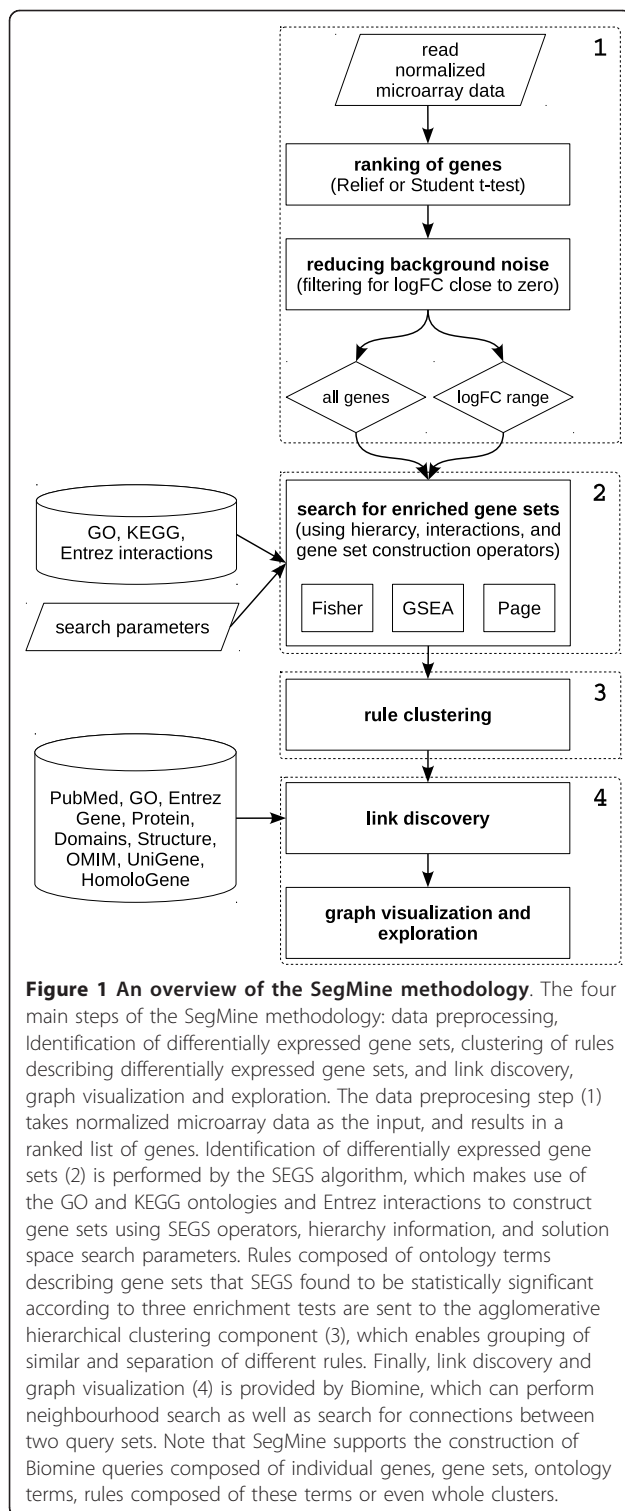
1

read normalized microarray data

ranking of genes
(Relief or Student t-test)

reducing background noise
(filtering for logFC close to zero)

all genes

logFC range

2

GO, KEGG, Entrez interactions

search parameters

search for enriched gene sets
(using hierarcy, interactions, and gene set construction operators)

Fisher

GSEA

Page

3

rule clustering

4

PubMed, GO, Entrez Gene, Protein, Domains, Structure, OMIM, UniGene, HomoloGene

link discovery

graph visualization and exploration

**Figure 1 An overview of the SegMine methodology**. The four main steps of the SegMine methodology: data preprocessing, Identification of differentially expressed gene sets, clustering of rules describing differentially expressed gene sets, and link discovery, graph visualization and exploration. The data preprocesing step (1) takes normalized microarray data as the input, and results in a ranked list of genes. Identification of differentially expressed gene sets (2) is performed by the SEGS algorithm, which makes use of the GO and KEGG ontologies and Entrez interactions to construct gene sets using SEGS operators, hierarchy information, and solution space search parameters. Rules composed of ontology terms describing gene sets that SEGS found to be statistically significant according to three enrichment tests are sent to the agglomerative hierarchical clustering component (3), which enables grouping of similar and separation of different rules. Finally, link discovery and graph visualization (4) is provided by Biomine, which can perform neighbourhood search as well as search for connections between two query sets. Note that SegMine supports the construction of Biomine queries composed of individual genes, gene sets, ontology terms, rules composed of these terms or even whole clusters.